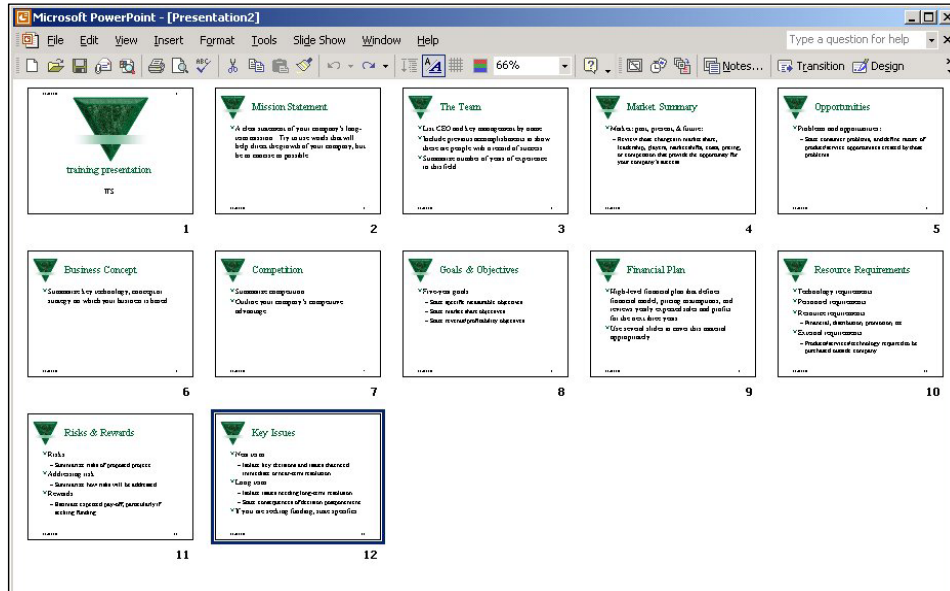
Microsoft PowerPoint - [Presentation2]

File Edit View Insert Format Tools Slide Show Window Help

Type a question for help

66%

Notes... Transition Design

training presentation

TFS

1

Mission Statement

A clear statement of your company's long-term mission. Try to use words that will help direct the growth of your company, but be as concise as possible

2

The Team

List CEO and key management by name

Include previous accomplishments to show these are people with a record of success

Summarize number of years of experience in this field

3

Market Summary

Market: past, present, & future:

– Review changes in market share, leadership, players, market shifts, costs, pricing, or competition that provide the opportunity for your company's success

4

Opportunities

Problems and opportunities:

– State consumer problems, and define nature of product/service opportunities created by these problems

5

Business Concept

Summarize key technology, concept or strategy on which your business is based

6

Competition

Summarize competition

Outline your company's competitive advantage

7

Goals & Objectives

Five-year goals

– State specific measurable objectives

– State market share objectives

– State revenue/profitability objectives

8

Financial Plan

High-level financial plan that defines financial model, pricing assumptions, and reviews yearly expected sales and profits for the next three years

Use several slides to cover this material appropriately

9

Resource Requirements

Technology requirements

Personnel requirements

Resource requirements

– Financial, distribution, promotion, etc

External requirements

– Products/services/technology requirements to be purchased outside company

10

Risks & Rewards

Risks

– Summarize risks of proposed project

Addressing risk

– Summarize how risks will be addressed

Rewards

– Estimate expected pay-off, particularly if seeking funding

11

Key Issues

Near term

– Isolate key decisions and issues that need immediate or near-term resolution

Long term

– Isolate issues needing long-term resolution

– State consequences of decision postponement

If you are seeking funding, state specifics

12